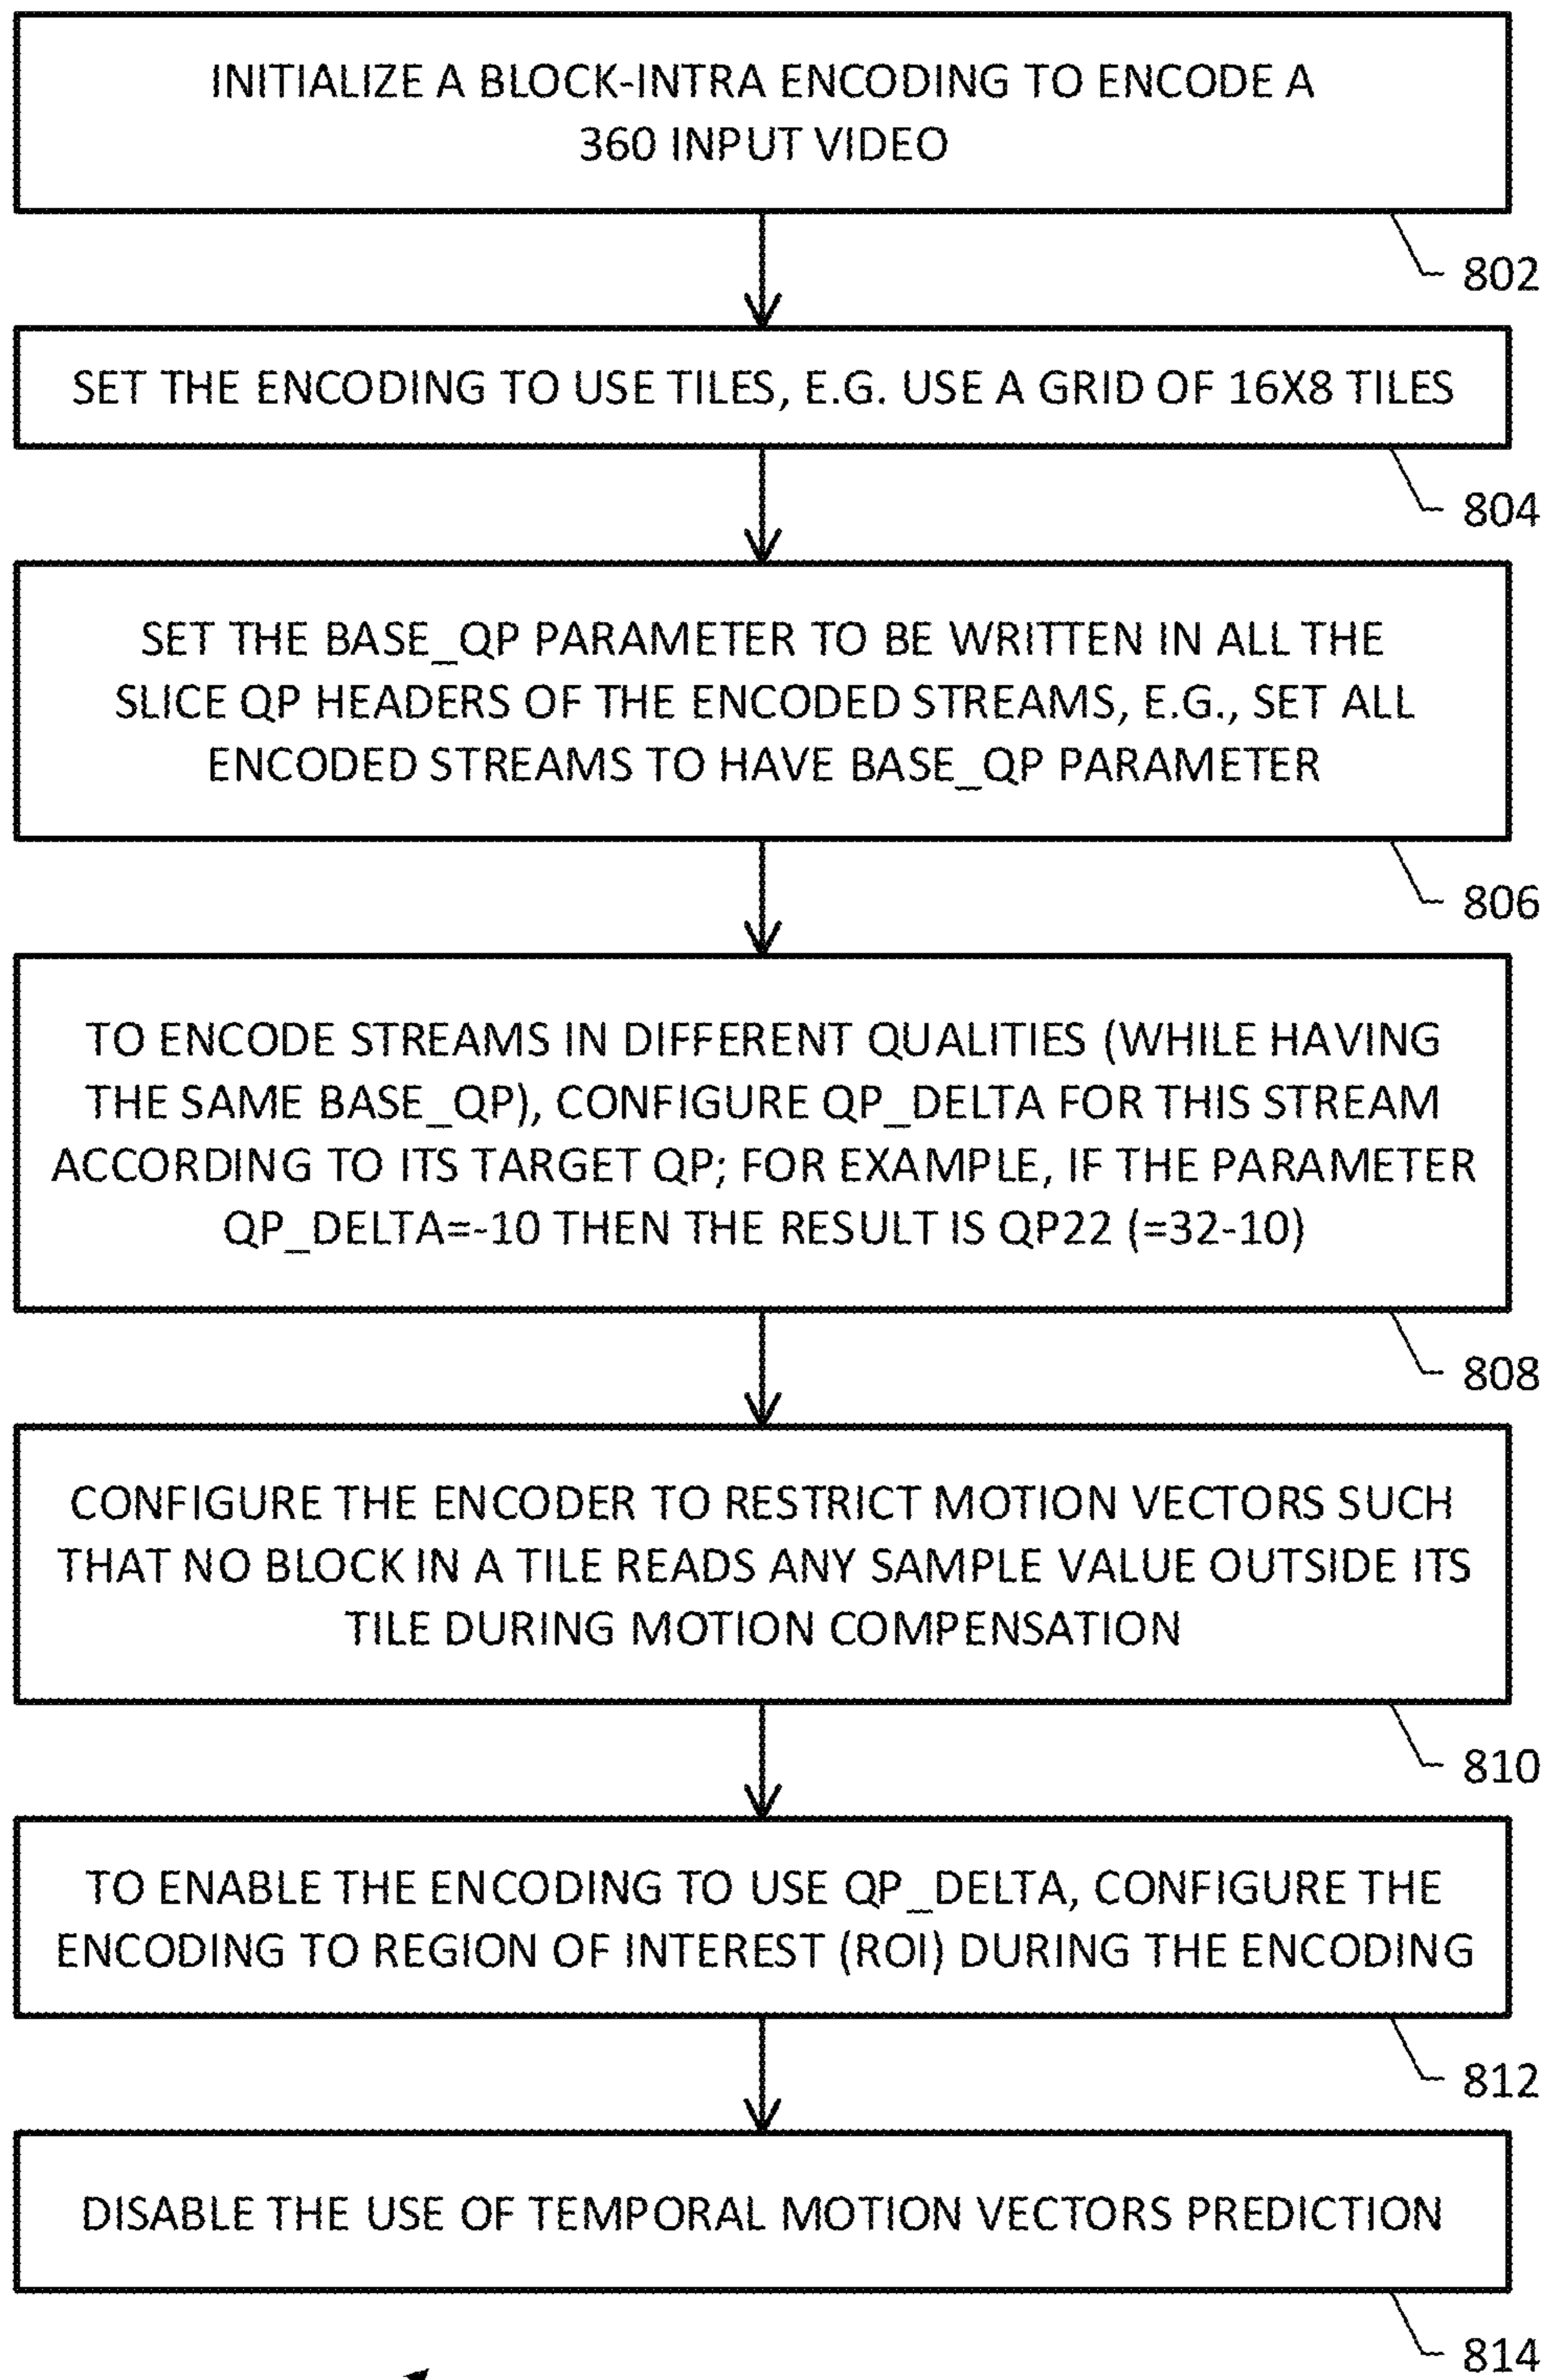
INITIALIZE A BLOCK-INTRA ENCODING TO ENCODE A 360 INPUT VIDEO

802

SET THE ENCODING TO USE TILES, E.G. USE A GRID OF 16X8 TILES

804

SET THE BASE_QP PARAMETER TO BE WRITTEN IN ALL THE SLICE QP HEADERS OF THE ENCODED STREAMS, E.G., SET ALL ENCODED STREAMS TO HAVE BASE_QP PARAMETER

806

TO ENCODE STREAMS IN DIFFERENT QUALITIES (WHILE HAVING THE SAME BASE_QP), CONFIGURE QP_DELTA FOR THIS STREAM ACCORDING TO ITS TARGET QP; FOR EXAMPLE, IF THE PARAMETER QP_DELTA=-10 THEN THE RESULT IS QP22 (=32-10)

808

CONFIGURE THE ENCODER TO RESTRICT MOTION VECTORS SUCH THAT NO BLOCK IN A TILE READS ANY SAMPLE VALUE OUTSIDE ITS TILE DURING MOTION COMPENSATION

810

TO ENABLE THE ENCODING TO USE QP_DELTA, CONFIGURE THE ENCODING TO REGION OF INTEREST (ROI) DURING THE ENCODING

812

DISABLE THE USE OF TEMPORAL MOTION VECTORS PREDICTION

814